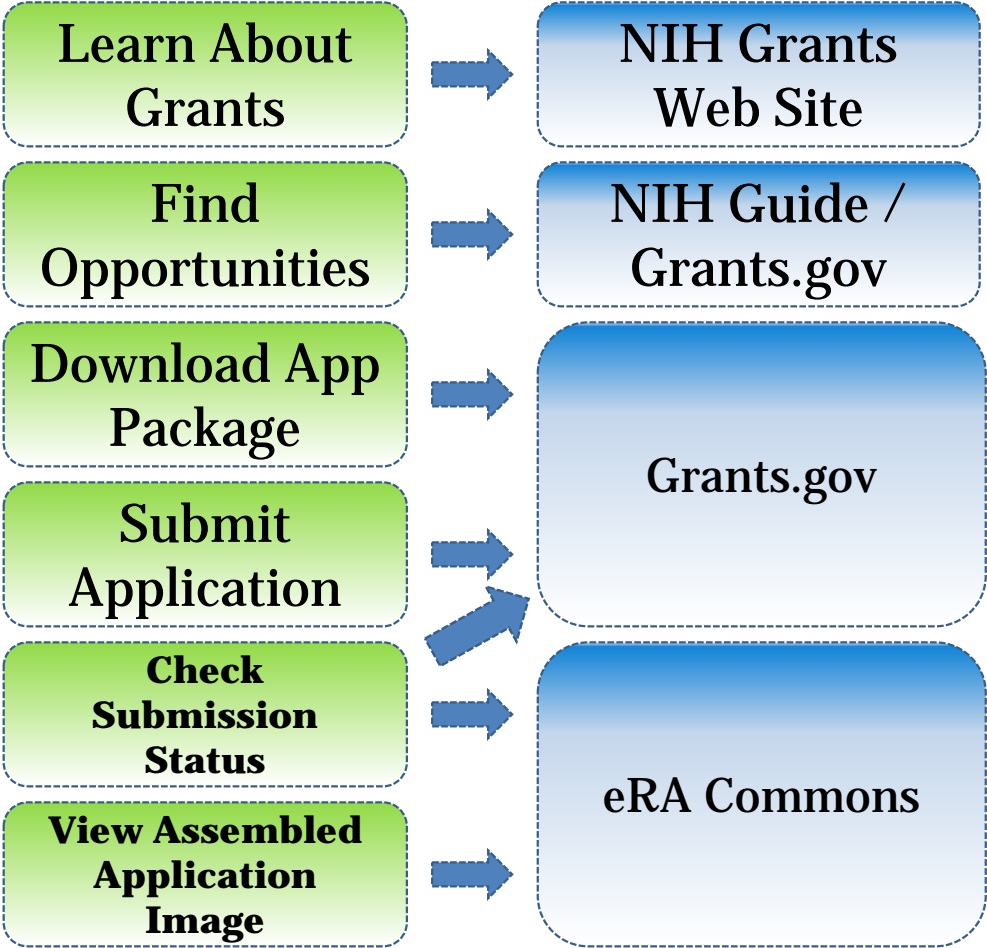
Learn About Grants

NIH Grants Web Site

Find Opportunities

NIH Guide / Grants.gov

Download App Package

Submit Application

Grants.gov

Check Submission Status

View Assembled Application Image

eRA Commons